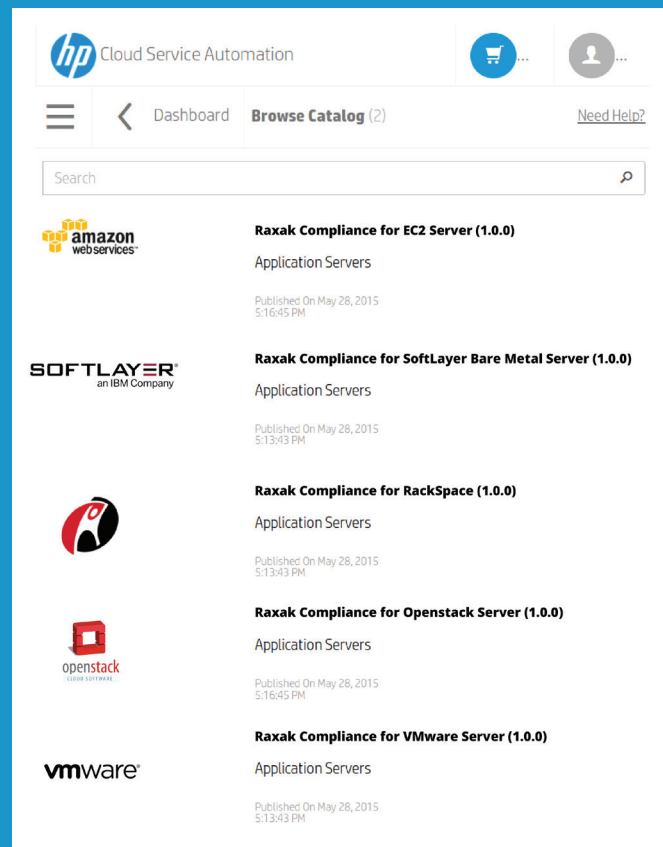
hp Cloud Service Automation

...

...

Dashboard

Browse Catalog (2)

Need Help?

Search

amazon web services™

Raxak Compliance for EC2 Server (1.0.0)

Application Servers

Published On May 28, 2015 5:16:45 PM

SOFTLAYER® an IBM Company

Raxak Compliance for SoftLayer Bare Metal Server (1.0.0)

Application Servers

Published On May 28, 2015 5:13:43 PM

Raxak Compliance for RackSpace (1.0.0)

Application Servers

Published On May 28, 2015 5:13:43 PM

openstack CLOUD SOFTWARE

Raxak Compliance for Openstack Server (1.0.0)

Application Servers

Published On May 28, 2015 5:16:45 PM

vmware®

Raxak Compliance for VMware Server (1.0.0)

Application Servers

Published On May 28, 2015 5:13:43 PM